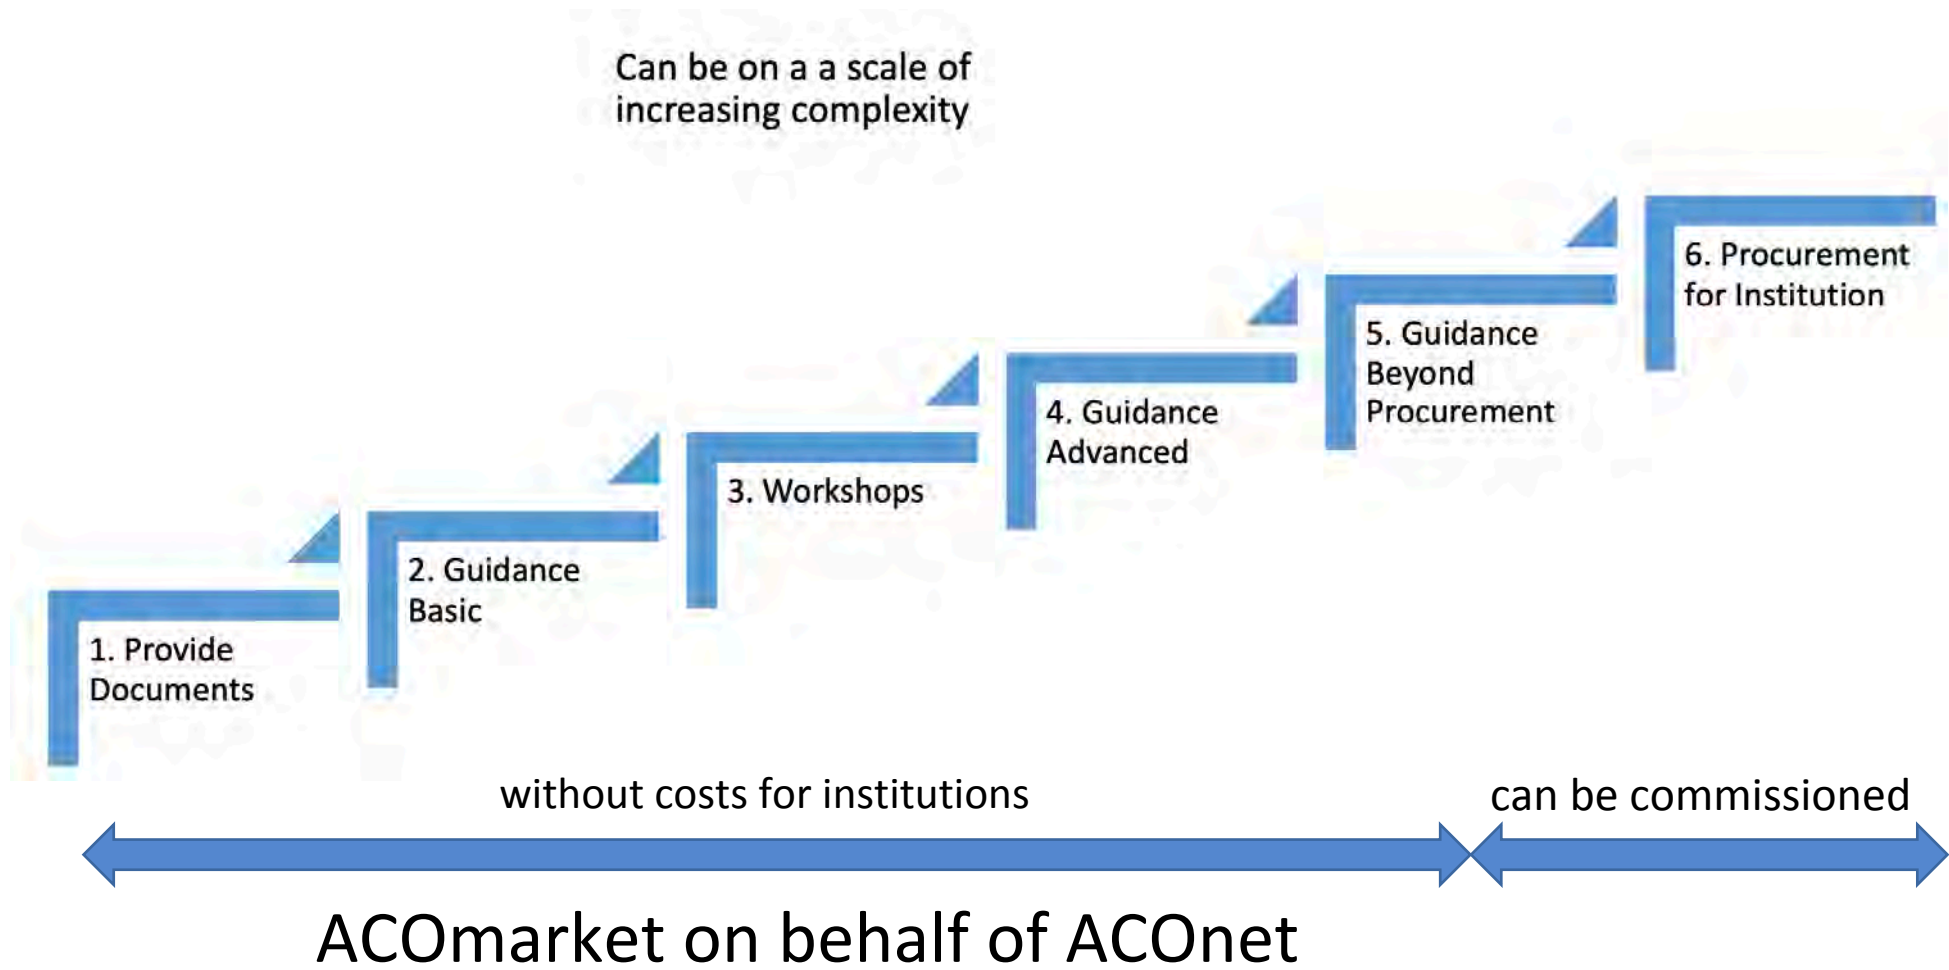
Can be on a a scale of increasing complexity

1. Provide Documents

2. Guidance Basic

3. Workshops

4. Guidance Advanced

5. Guidance Beyond Procurement

6. Procurement for Institution

without costs for institutions

can be commissioned

ACOmarket on behalf of ACOnet